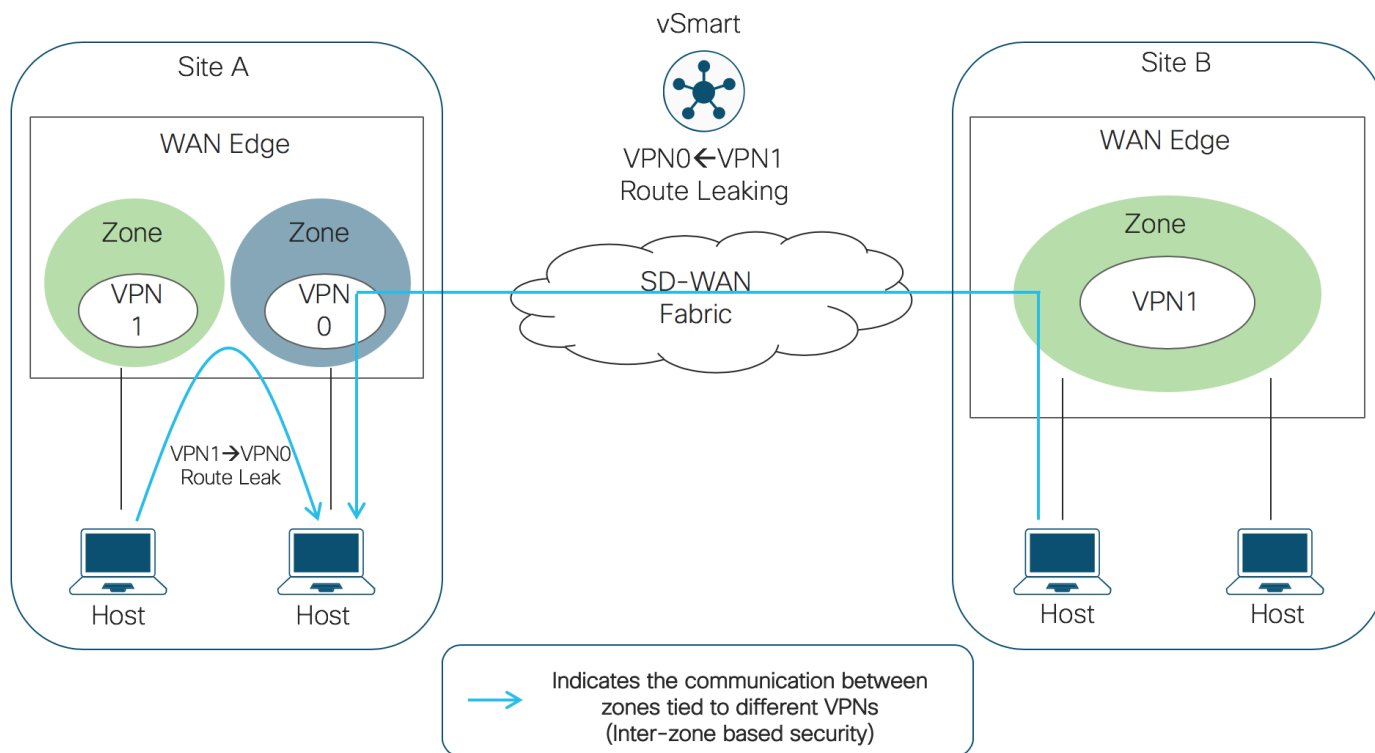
vSmart

VPN0←VPN1
Route Leaking

Site A

WAN Edge

Zone

VPN
1

Zone

VPN
0

VPN1→VPN0
Route Leak

Host

Host

SD-WAN
Fabric

Site B

WAN Edge

Zone

VPN1

Host

Host

Indicates the communication between zones tied to different VPNs
(Inter-zone based security)